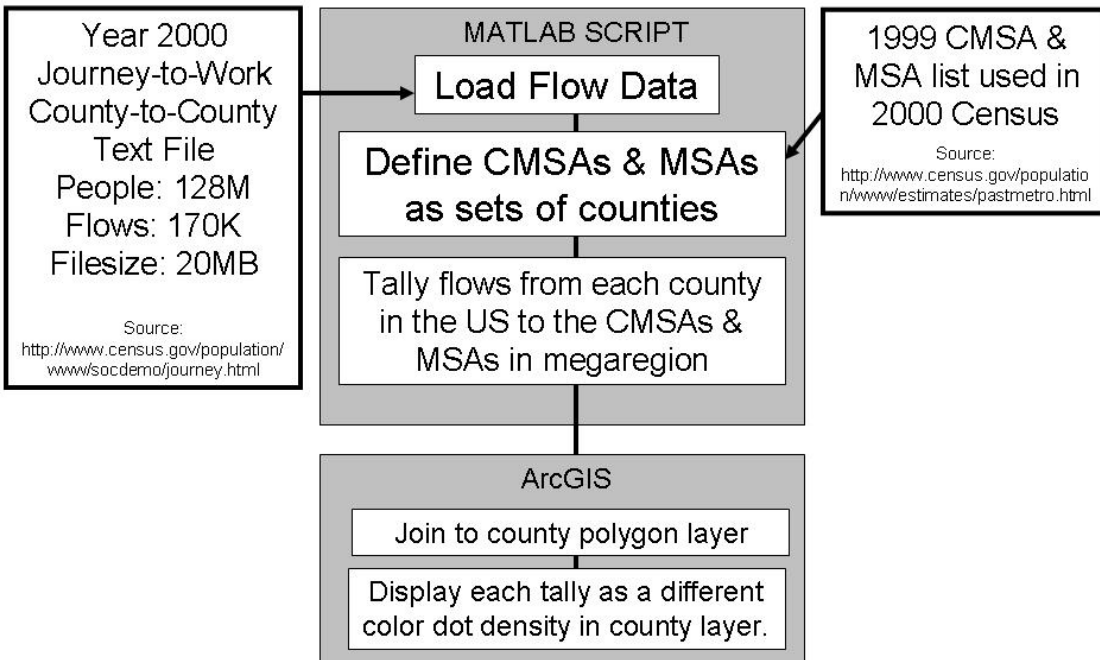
Year 2000
Journey-to-Work
County-to-County
Text File
People: 128M
Flows: 170K
Filesize: 20MB

Source:
http://www.census.gov/population/www/socdemo/journey.html

MATLAB SCRIPT

Load Flow Data

Define CMSAs & MSAs as sets of counties

Tally flows from each county in the US to the CMSAs & MSAs in megaregion

1999 CMSA & MSA list used in 2000 Census

Source:
http://www.census.gov/population/www/estimates/pastmetro.html

ArcGIS

Join to county polygon layer

Display each tally as a different color dot density in county layer.